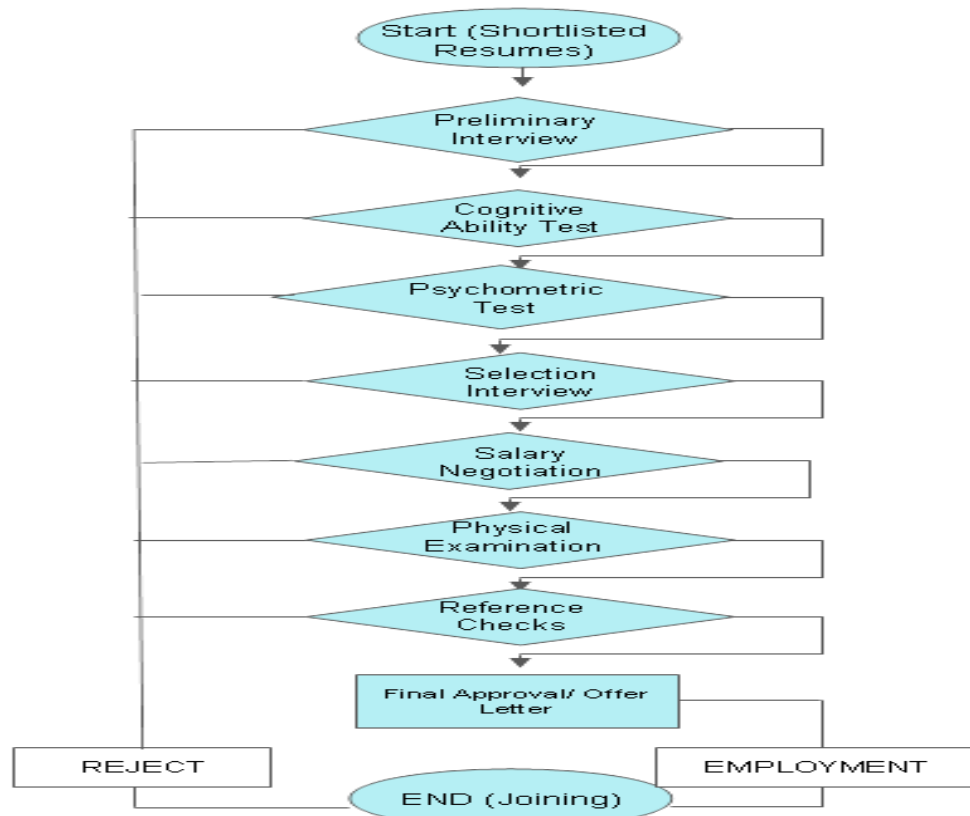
Start (Shortlisted Resumes)

Preliminary Interview

Cognitive Ability Test

Psychometric Test

Selection Interview

Salary Negotiation

Physical Examination

Reference Checks

Final Approval/ Offer Letter

REJECT

EMPLOYMENT

END (Joining)